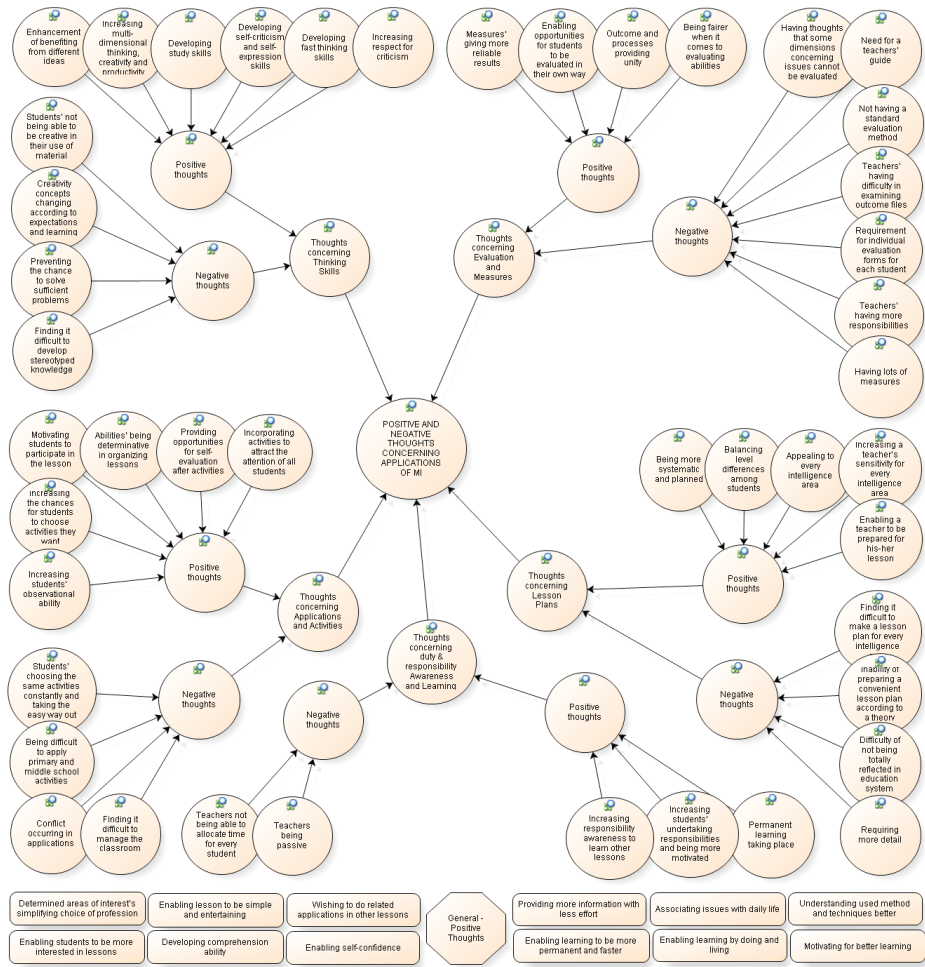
Enhancement of benefiting from different ideas

Increasing multi-dimensional thinking, creativity and productivity

Developing study skills

Developing self-criticism and self-expression skills

Developing fast thinking skills

Increasing respect for criticism

Positive thoughts

Students' not being able to be creative in their use of material

Creativity concepts changing according to expectations and learning

Preventing the chance to solve sufficient problems

Finding it difficult to develop stereotyped knowledge

Negative thoughts

Thoughts concerning Thinking Skills

Measures' giving more reliable results

Enabling opportunities for students to be evaluated in their own way

Outcome and processes providing unity

Being fairer when it comes to evaluating abilities

Positive thoughts

Thoughts concerning Evaluation and Measures

Having thoughts that some dimensions concerning issues cannot be evaluated

Need for a teachers' guide

Not having a standard evaluation method

Teachers' having difficulty in examining outcome files

Requirement for individual evaluation forms for each student

Teachers' having more responsibilities

Having lots of measures

Negative thoughts

POSITIVE AND NEGATIVE THOUGHTS CONCERNING APPLICATIONS OF MI

Motivating students to participate in the lesson

Abilities' being determinative in organizing lessons

Providing opportunities for self-evaluation after activities

Incorporating activities to attract the attention of all students

Increasing the chances for students to choose activities they want

Increasing students' observational ability

Positive thoughts

Thoughts concerning Applications and Activities

Students' choosing the same activities constantly and taking the easy way out

Being difficult to apply primary and middle school activities

Conflict occurring in applications

Finding it difficult to manage the classroom

Negative thoughts

Thoughts concerning duty & responsibility Awareness and Learning

Negative thoughts

Teachers not being able to allocate time for every student

Teachers being passive

Positive thoughts

Increasing responsibility awareness to learn other lessons

Increasing students' undertaking responsibilities and being more motivated

Permanent learning taking place

Being more systematic and planned

Balancing level differences among students

Appealing to every intelligence area

Increasing a teacher's sensitivity for every intelligence area

Enabling a teacher to be prepared for his-her lesson

Positive thoughts

Thoughts concerning Lesson Plans

Finding it difficult to make a lesson plan for every intelligence

Inability of preparing a convenient lesson plan according to a theory

Difficulty of not being totally reflected in education system

Requiring more detail

Negative thoughts

Determined areas of interest's simplifying choice of profession

Enabling lesson to be simple and entertaining

Wishing to do related applications in other lessons

Enabling students to be more interested in lessons

Developing comprehension ability

Enabling self-confidence

General - Positive Thoughts

Providing more information with less effort

Associating issues with daily life

Understanding used method and techniques better

Enabling learning to be more permanent and faster

Enabling learning by doing and living

Motivating for better learning